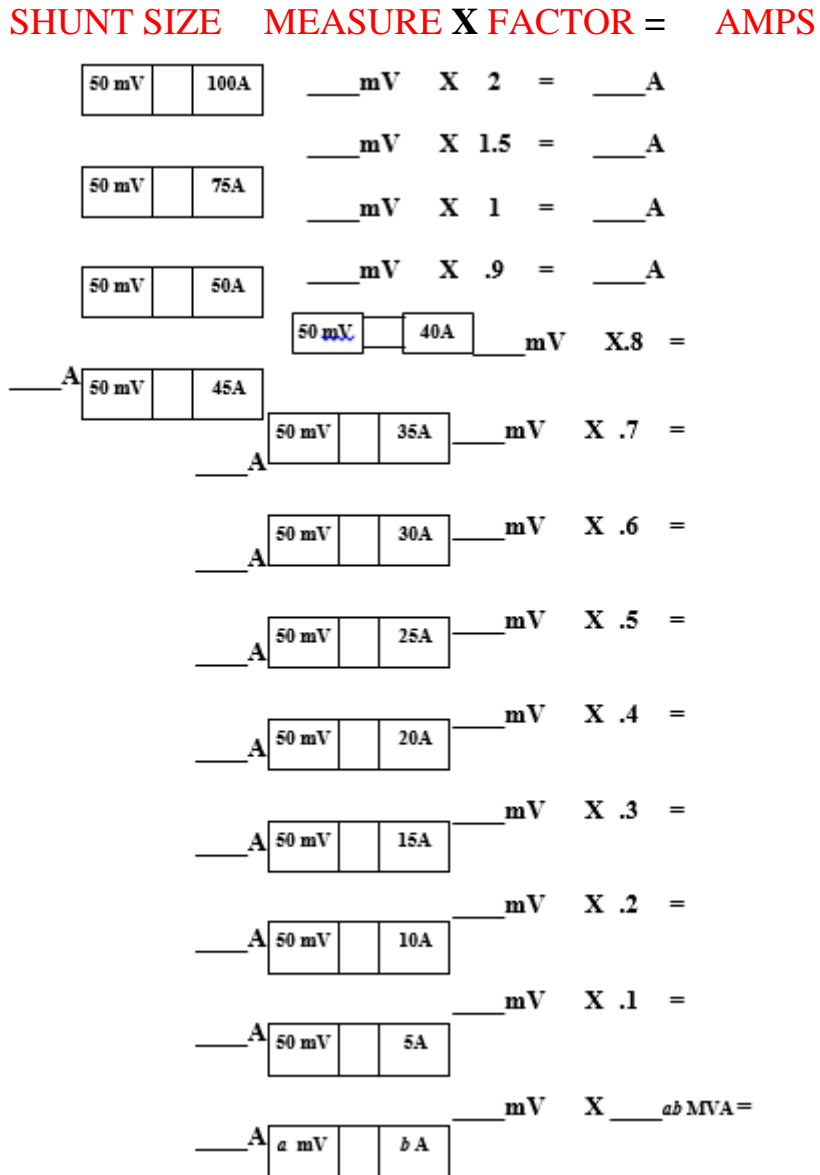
SHUNT SIZE MEASURE X FACTOR = AMPS

| 50 mV | | 100A |

____mV X 2 = ____A

____mV X 1.5 = ____A

| 50 mV | | 75A |

____mV X 1 = ____A

____mV X .9 = ____A

| 50 mV | | 50A |

| 50 mV | | 40A |

____mV X.8 =

____A

| 50 mV | | 45A |

| 50 mV | | 35A |

____mV X .7 =

____A

| 50 mV | | 30A |

____mV X .6 =

____A

| 50 mV | | 25A |

____mV X .5 =

____A

____mV X .4 =

____A

| 50 mV | | 20A |

____mV X .3 =

____A

| 50 mV | | 15A |

____mV X .2 =

____A

| 50 mV | | 10A |

____mV X .1 =

____A

| 50 mV | | 5A |

____mV X ____ab MVA=

____A

| a mV | | b A |